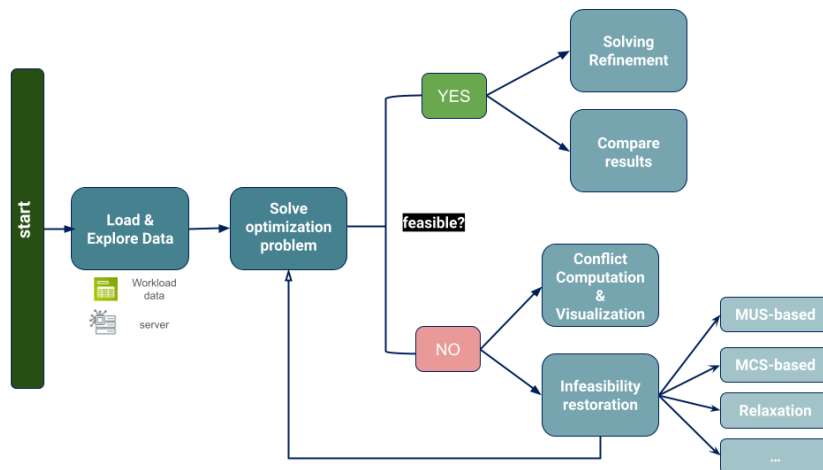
start

Load & Explore Data

Workload data

server

Solve optimization problem

feasible?

YES

Solving Refinement

Compare results

NO

Conflict Computation & Visualization

Infeasibility restoration

MUS-based

MCS-based

Relaxation

...